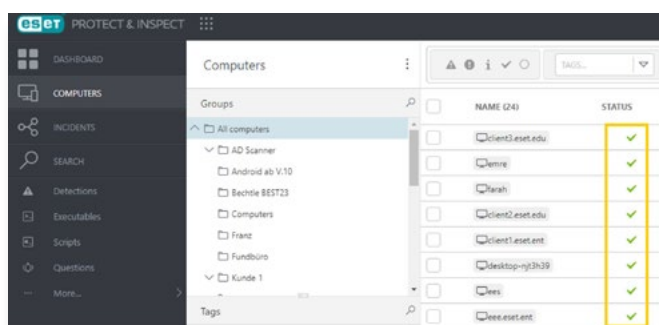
eset PROTECT & INSPECT

DASHBOARD
COMPUTERS
INCIDENTS
SEARCH
Detections
Executables
Scripts
Questions
More...

Computers

Groups
All computers
AD Scanner
Android ab V.10
Bechtle BEST23
Computers
Franz
Fundbüro
Kunde 1

Tags

TAGS...

| | NAME (24) | STATUS |
|---|---|---|
| | client3.eset.edu | ✓ |
| | emre | ✓ |
| | farah | ✓ |
| | client2.eset.edu | ✓ |
| | client1.eset.ent | ✓ |
| | desktop-njt3h39 | ✓ |
| | ees | ✓ |
| | eee.eset.ent | ✓ |